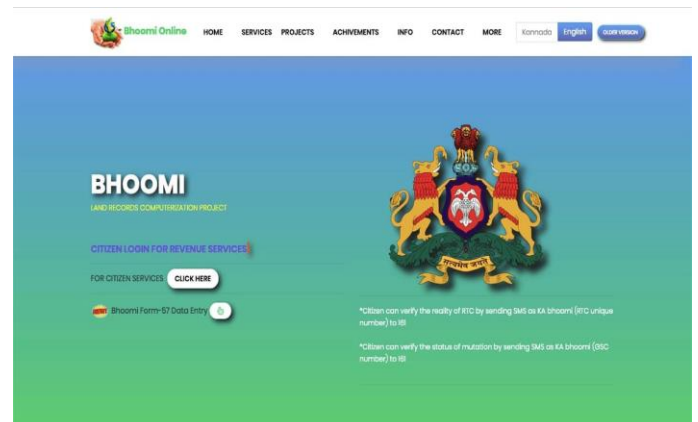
Bhoomi Online HOME SERVICES PROJECTS ACHIVEMENTS INFO CONTACT MORE Kannada English OLDER VERSION

BHOOMI

LAND RECORDS COMPUTERIZATION PROJECT

CITIZEN LOGIN FOR REVENUE SERVICES

FOR CITIZEN SERVICES CLICK HERE

Bhoomi Form-57 Data Entry

*Citizen can verify the reality of RTC by sending SMS as KA bhoomi (RTC unique number) to 161

*Citizen can verify the status of mutation by sending SMS as KA bhoomi (GSC number) to 161